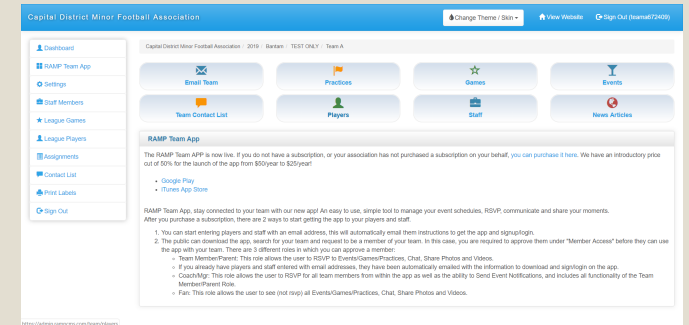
Capital District Minor Football Association

Change Theme / Skin

View Website

Sign Out (teama672409)

Dashboard

RAMP Team App

Settings

Staff Members

League Games

League Players

Assignments

Contact List

Print Labels

Sign Out

Capital District Minor Football Association | 2016 | Bantam | TEST ONLY | Team A

Email Team

Practices

Games

Events

Team Contact List

Players

Staff

News Articles

RAMP Team App

The RAMP Team APP is now live. If you do not have a subscription, or your association has not purchased a subscription on your behalf, you can purchase it here. We have an introductory price cut of 50% for the launch of the app from $50/year to $25/year!

- Google Play
- iTunes App Store

RAMP Team App, stay connected to your team with our new app! An easy to use, simple tool to manage your event schedules, RSVP, communicate and share your moments.
After you purchase a subscription, there are 2 ways to start getting the app to your players and staff.

1. You can start entering players and staff with an email address, this will automatically email them instructions to get the app and signup/login.
2. The public can download the app, search for your team and request to be a member of your team. In this case, you are required to approve them under "Member Access" before they can use the app with your team. There are 3 different roles in which you can approve a member:
   - Team Member/Parent: This role allows the user to RSVP to Events/Games/Practices, Chat, Share Photos and Videos.
   - If you already have players and staff entered with email addresses, they have been automatically emailed with the information to download and sign/login on the app.
   - Coach/Mgr: This role allows the user to RSVP for all team members from within the app as well as the ability to Send Event Notifications, and includes all functionality of the Team Member/Parent Role.
   - Fan: This role allows the user to see (not rsvp) all Events/Games/Practices, Chat, Share Photos and Videos.

https://admin.sportsrc.com/team/players